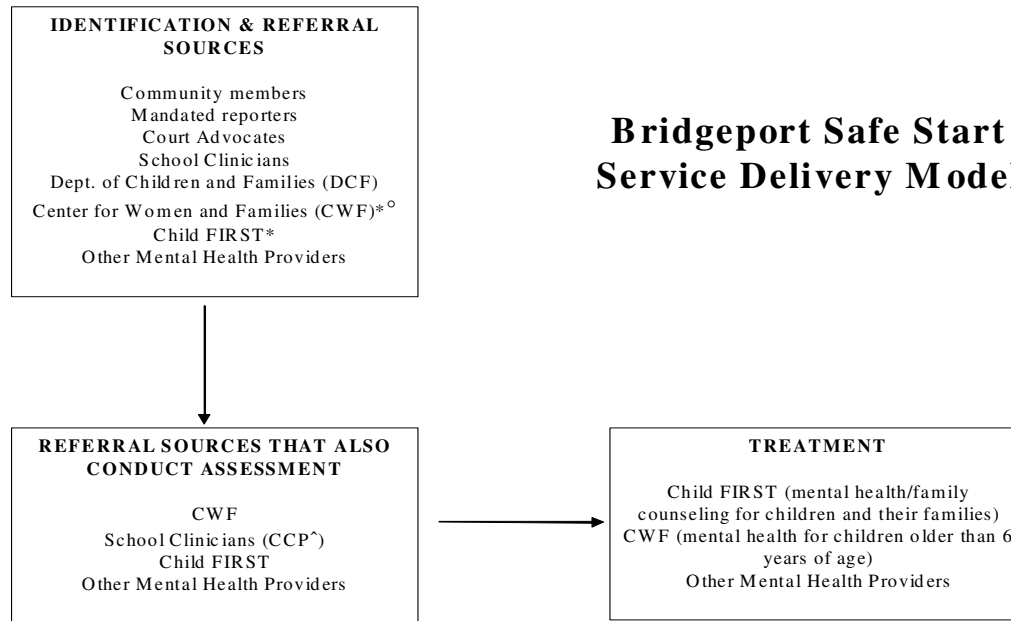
IDENTIFICATION & REFERRAL SOURCES

Community members
Mandated reporters
Court Advocates
School Clinicians
Dept. of Children and Families (DCF)
Center for Women and Families (CWF)*°
Child FIRST*
Other Mental Health Providers

Bridgeport Safe Start
Service Delivery Model

REFERRAL SOURCES THAT ALSO CONDUCT ASSESSMENT

CWF
School Clinicians (CCP^)
Child FIRST
Other Mental Health Providers

TREATMENT

Child FIRST (mental health/family counseling for children and their families)
CWF (mental health for children older than 6 years of age)
Other Mental Health Providers